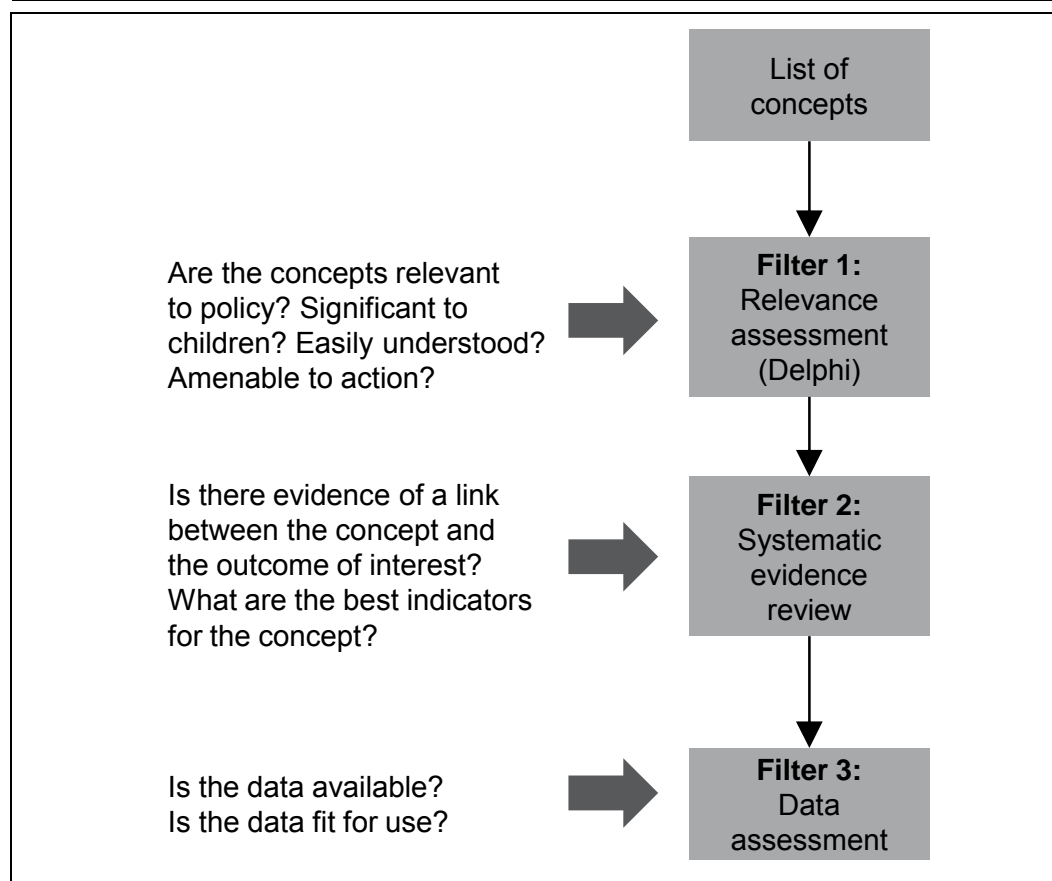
List of concepts

Are the concepts relevant to policy? Significant to children? Easily understood? Amenable to action?

**Filter 1:**
Relevance assessment (Delphi)

Is there evidence of a link between the concept and the outcome of interest? What are the best indicators for the concept?

**Filter 2:**
Systematic evidence review

Is the data available? Is the data fit for use?

**Filter 3:**
Data assessment